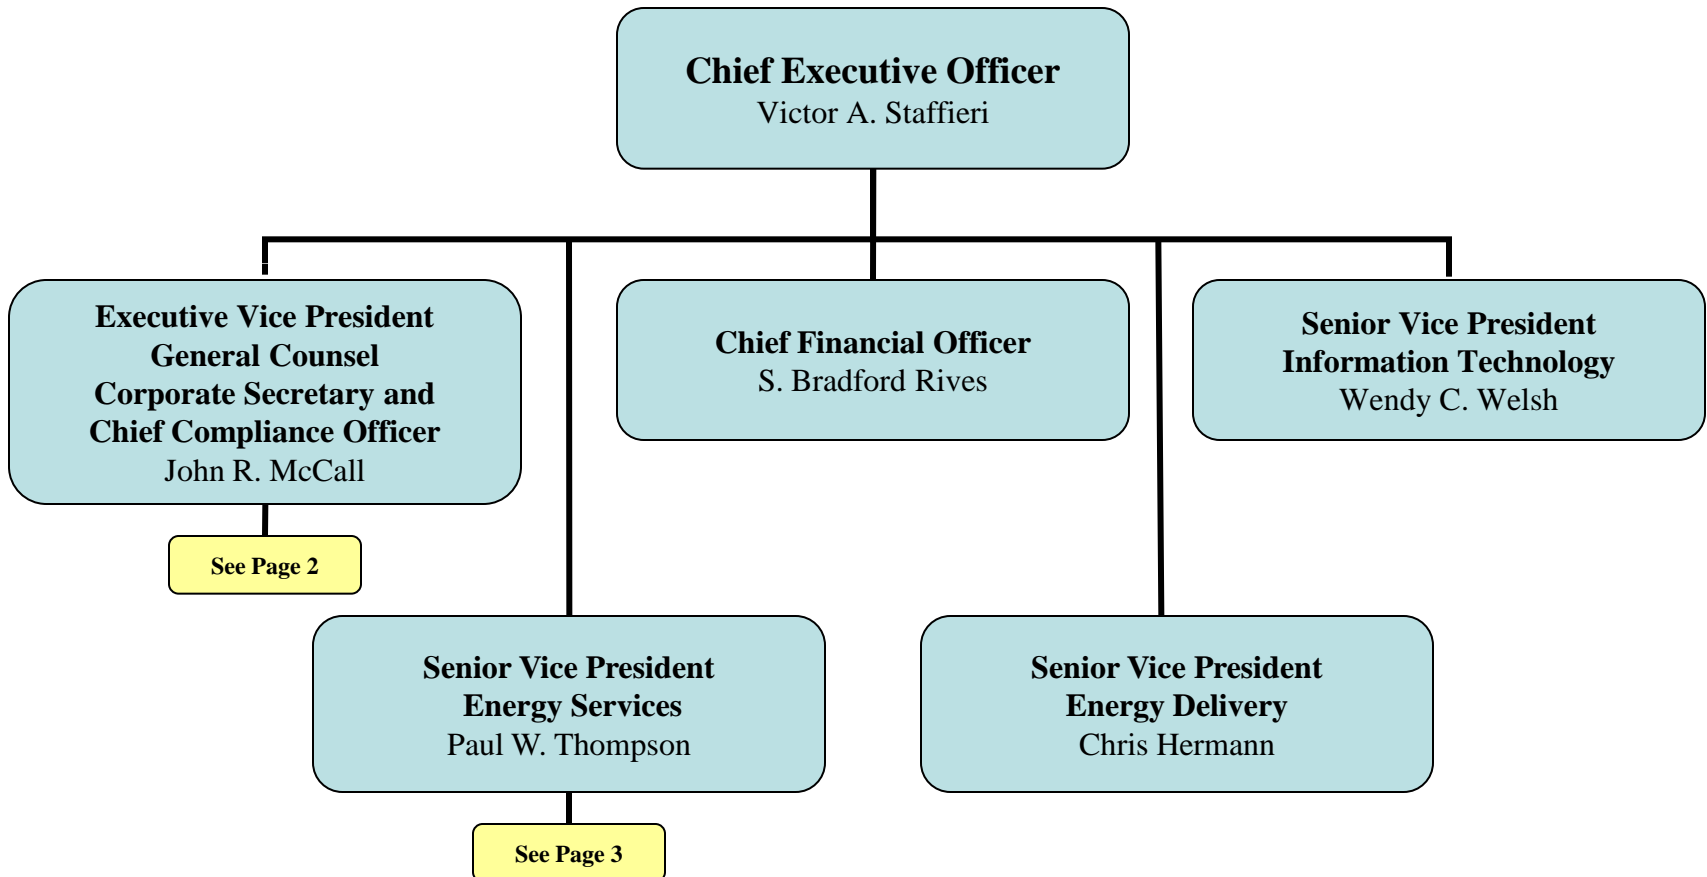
Chief Executive Officer
Victor A. Staffieri

Executive Vice President
General Counsel
Corporate Secretary and
Chief Compliance Officer
John R. McCall

See Page 2

Chief Financial Officer
S. Bradford Rives

Senior Vice President
Information Technology
Wendy C. Welsh

Senior Vice President
Energy Services
Paul W. Thompson

See Page 3

Senior Vice President
Energy Delivery
Chris Hermann